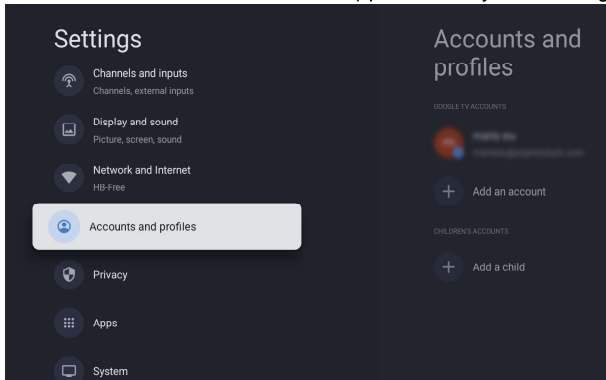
Settings

Channels and inputs
Channels, external inputs

Display and sound
Picture, screen, sound

Network and Internet
HB-Free

Accounts and profiles

Privacy

Apps

System

Accounts and profiles

GOOGLE TV ACCOUNTS

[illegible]
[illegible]

Add an account

CHILDREN'S ACCOUNTS

Add a child